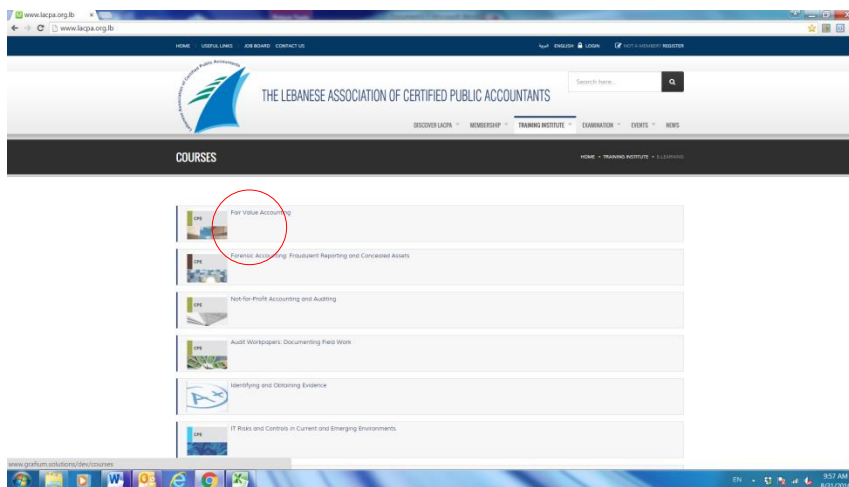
www.lacpa.org.lb ×

www.lacpa.org.lb

HOME USEFUL LINKS JOB BOARD CONTACT US

العربية ENGLISH LOGIN NOT A MEMBER? REGISTER

Lebanese Association of Certified Public Accountants

THE LEBANESE ASSOCIATION OF CERTIFIED PUBLIC ACCOUNTANTS

Search here...

DISCOVER LACPA MEMBERSHIP TRAINING INSTITUTE EXAMINATION EVENTS NEWS

COURSES

HOME • TRAINING INSTITUTE • E-LEARNING

CPE Fair Value Accounting

CPE Forensic Accounting: Fraudulent Reporting and Concealed Assets

CPE Not-for-Profit Accounting and Auditing

CPE Audit Workpapers: Documenting Field Work

Identifying and Obtaining Evidence

CPE IT Risks and Controls in Current and Emerging Environments

www.grafium.solutions/dev/courses

EN 9:57 AM